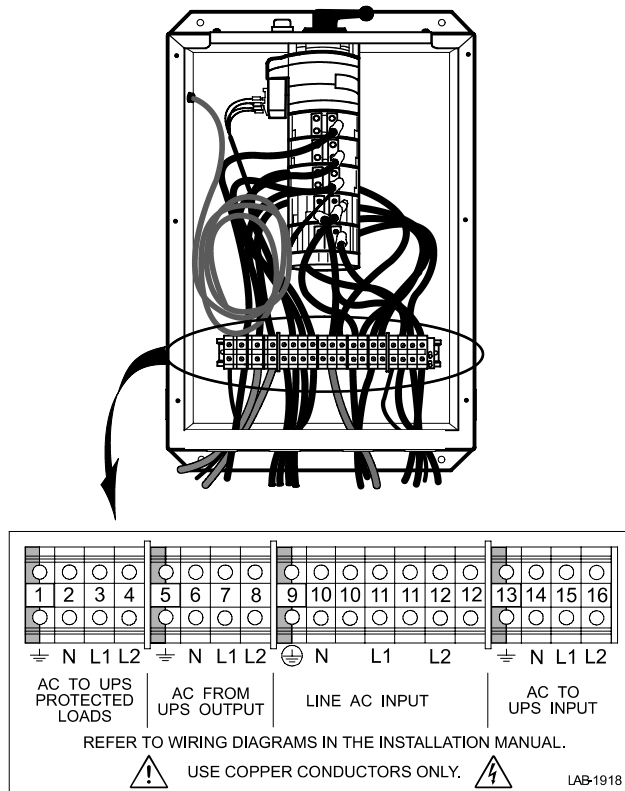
| 1 | 2 | 3 | 4 | 5 | 6 | 7 | 8 | 9 | 10 | 10 | 11 | 11 | 12 | 12 | 13 | 14 | 15 | 16 |
|---|---|---|---|---|---|---|---|---|---|---|---|---|---|---|---|---|---|---|

⏚ N L1 L2 ⏚ N L1 L2 ⏚ N L1 L2 ⏚ N L1 L2

AC TO UPS PROTECTED LOADS

AC FROM UPS OUTPUT

LINE AC INPUT

AC TO UPS INPUT

REFER TO WIRING DIAGRAMS IN THE INSTALLATION MANUAL.

USE COPPER CONDUCTORS ONLY.

LAB-1918